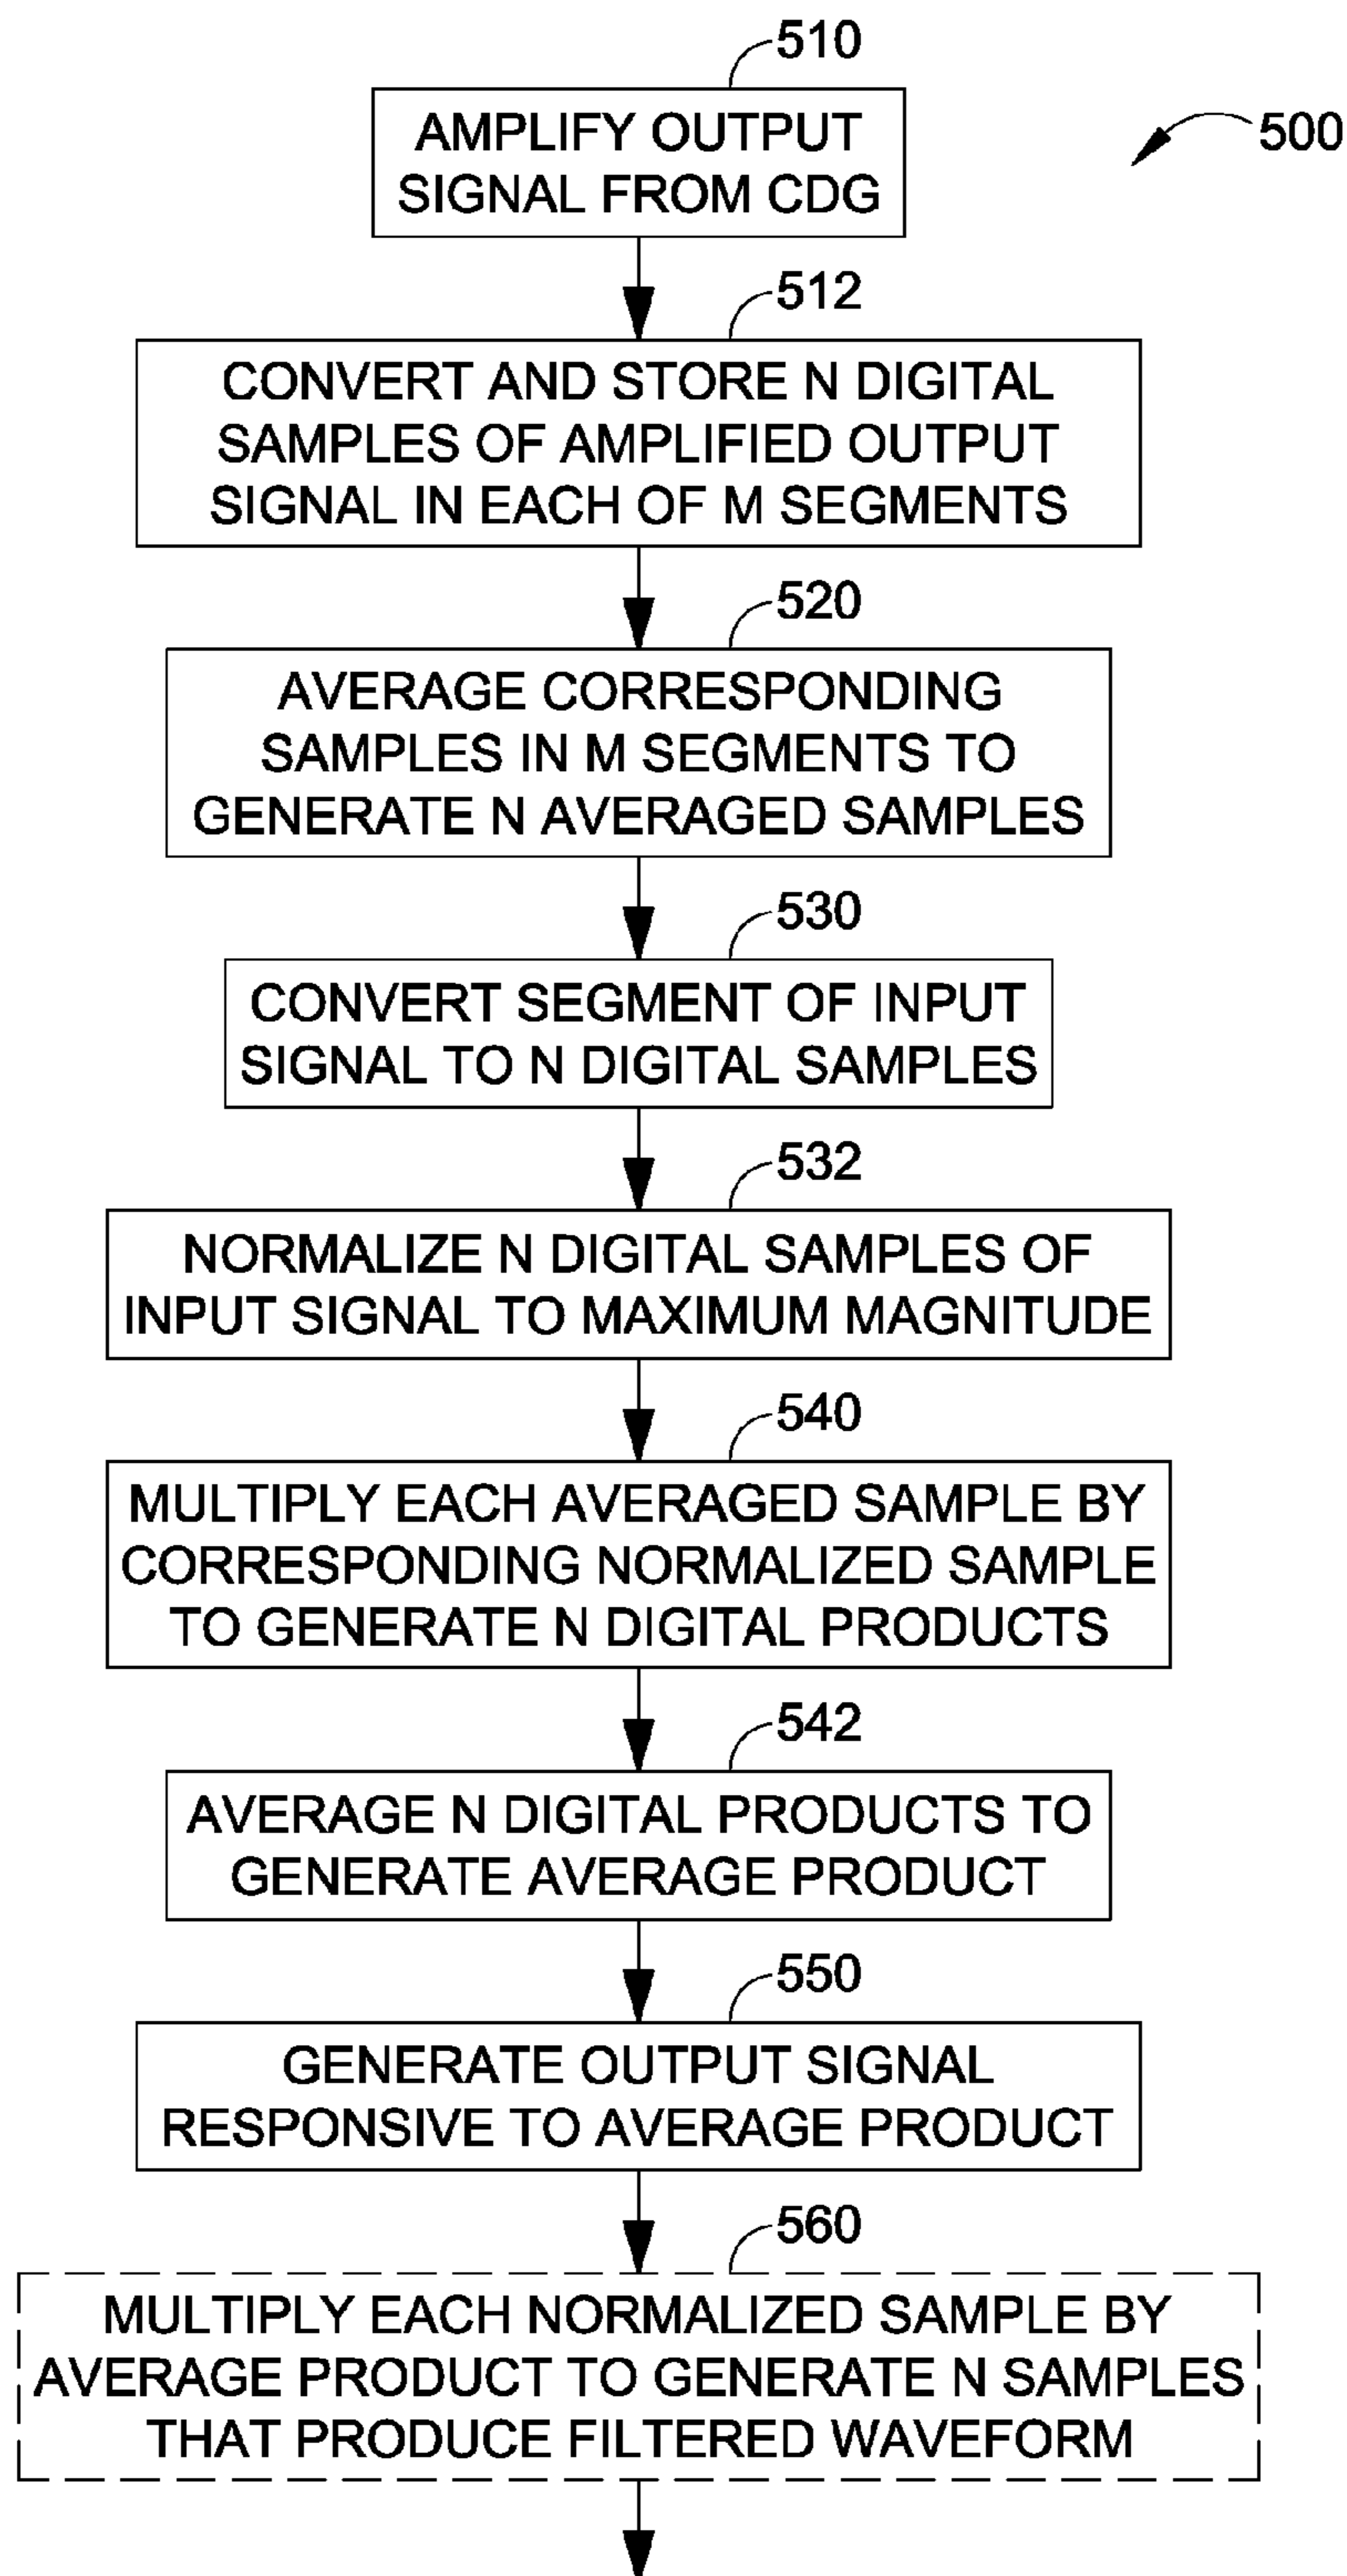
510

500

AMPLIFY OUTPUT SIGNAL FROM CDG

512

CONVERT AND STORE N DIGITAL SAMPLES OF AMPLIFIED OUTPUT SIGNAL IN EACH OF M SEGMENTS

520

AVERAGE CORRESPONDING SAMPLES IN M SEGMENTS TO GENERATE N AVERAGED SAMPLES

530

CONVERT SEGMENT OF INPUT SIGNAL TO N DIGITAL SAMPLES

532

NORMALIZE N DIGITAL SAMPLES OF INPUT SIGNAL TO MAXIMUM MAGNITUDE

540

MULTIPLY EACH AVERAGED SAMPLE BY CORRESPONDING NORMALIZED SAMPLE TO GENERATE N DIGITAL PRODUCTS

542

AVERAGE N DIGITAL PRODUCTS TO GENERATE AVERAGE PRODUCT

550

GENERATE OUTPUT SIGNAL RESPONSIVE TO AVERAGE PRODUCT

560

MULTIPLY EACH NORMALIZED SAMPLE BY AVERAGE PRODUCT TO GENERATE N SAMPLES THAT PRODUCE FILTERED WAVEFORM